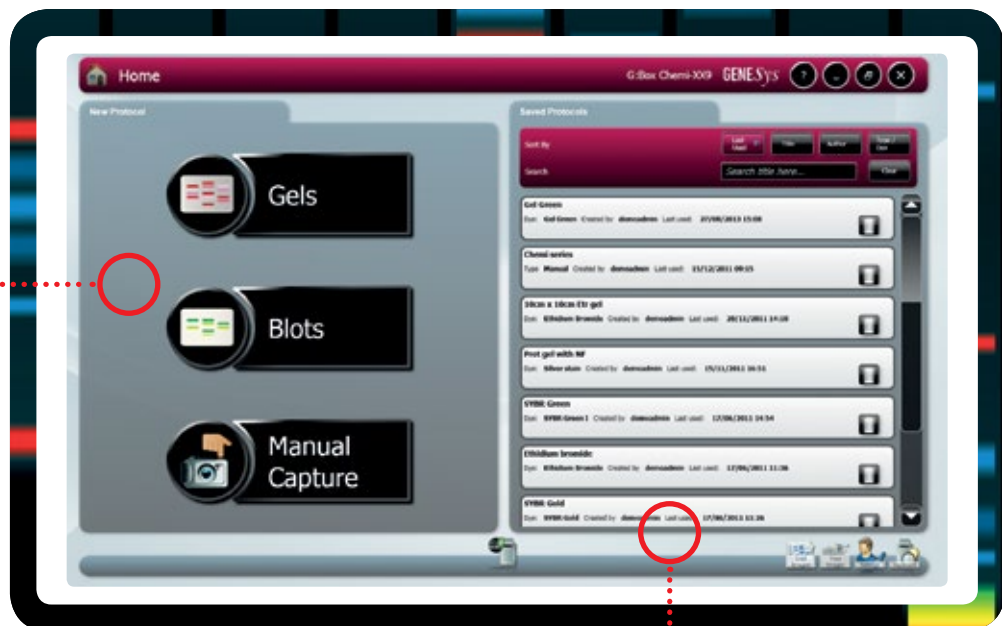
Home

G:Box Chemi-XX9 GENESys

New Protocol

Gels

Blots

Manual Capture

Saved Protocols

Sort By

Last Used

Title

Author

Type / Dye

Search

Search title here...

Clear

Gel Green
Dye: Gel Green Created by: demoadmin Last used: 27/08/2013 15:08

Chemi series
Type: Manual Created by: demoadmin Last used: 15/12/2011 09:15

10cm x 10cm EtBr gel
Dye: Ethidium Bromide Created by: demoadmin Last used: 20/12/2011 14:10

Prot gel with NF
Dye: Silver stain Created by: demoadmin Last used: 25/11/2011 16:51

SYBR Green
Dye: SYBR Green I Created by: demoadmin Last used: 12/06/2011 14:54

Ethidium bromide
Dye: Ethidium Bromide Created by: demoadmin Last used: 17/06/2011 11:36

SYBR Gold
Dye: SYBR Gold Created by: demoadmin Last used: 17/06/2011 11:36